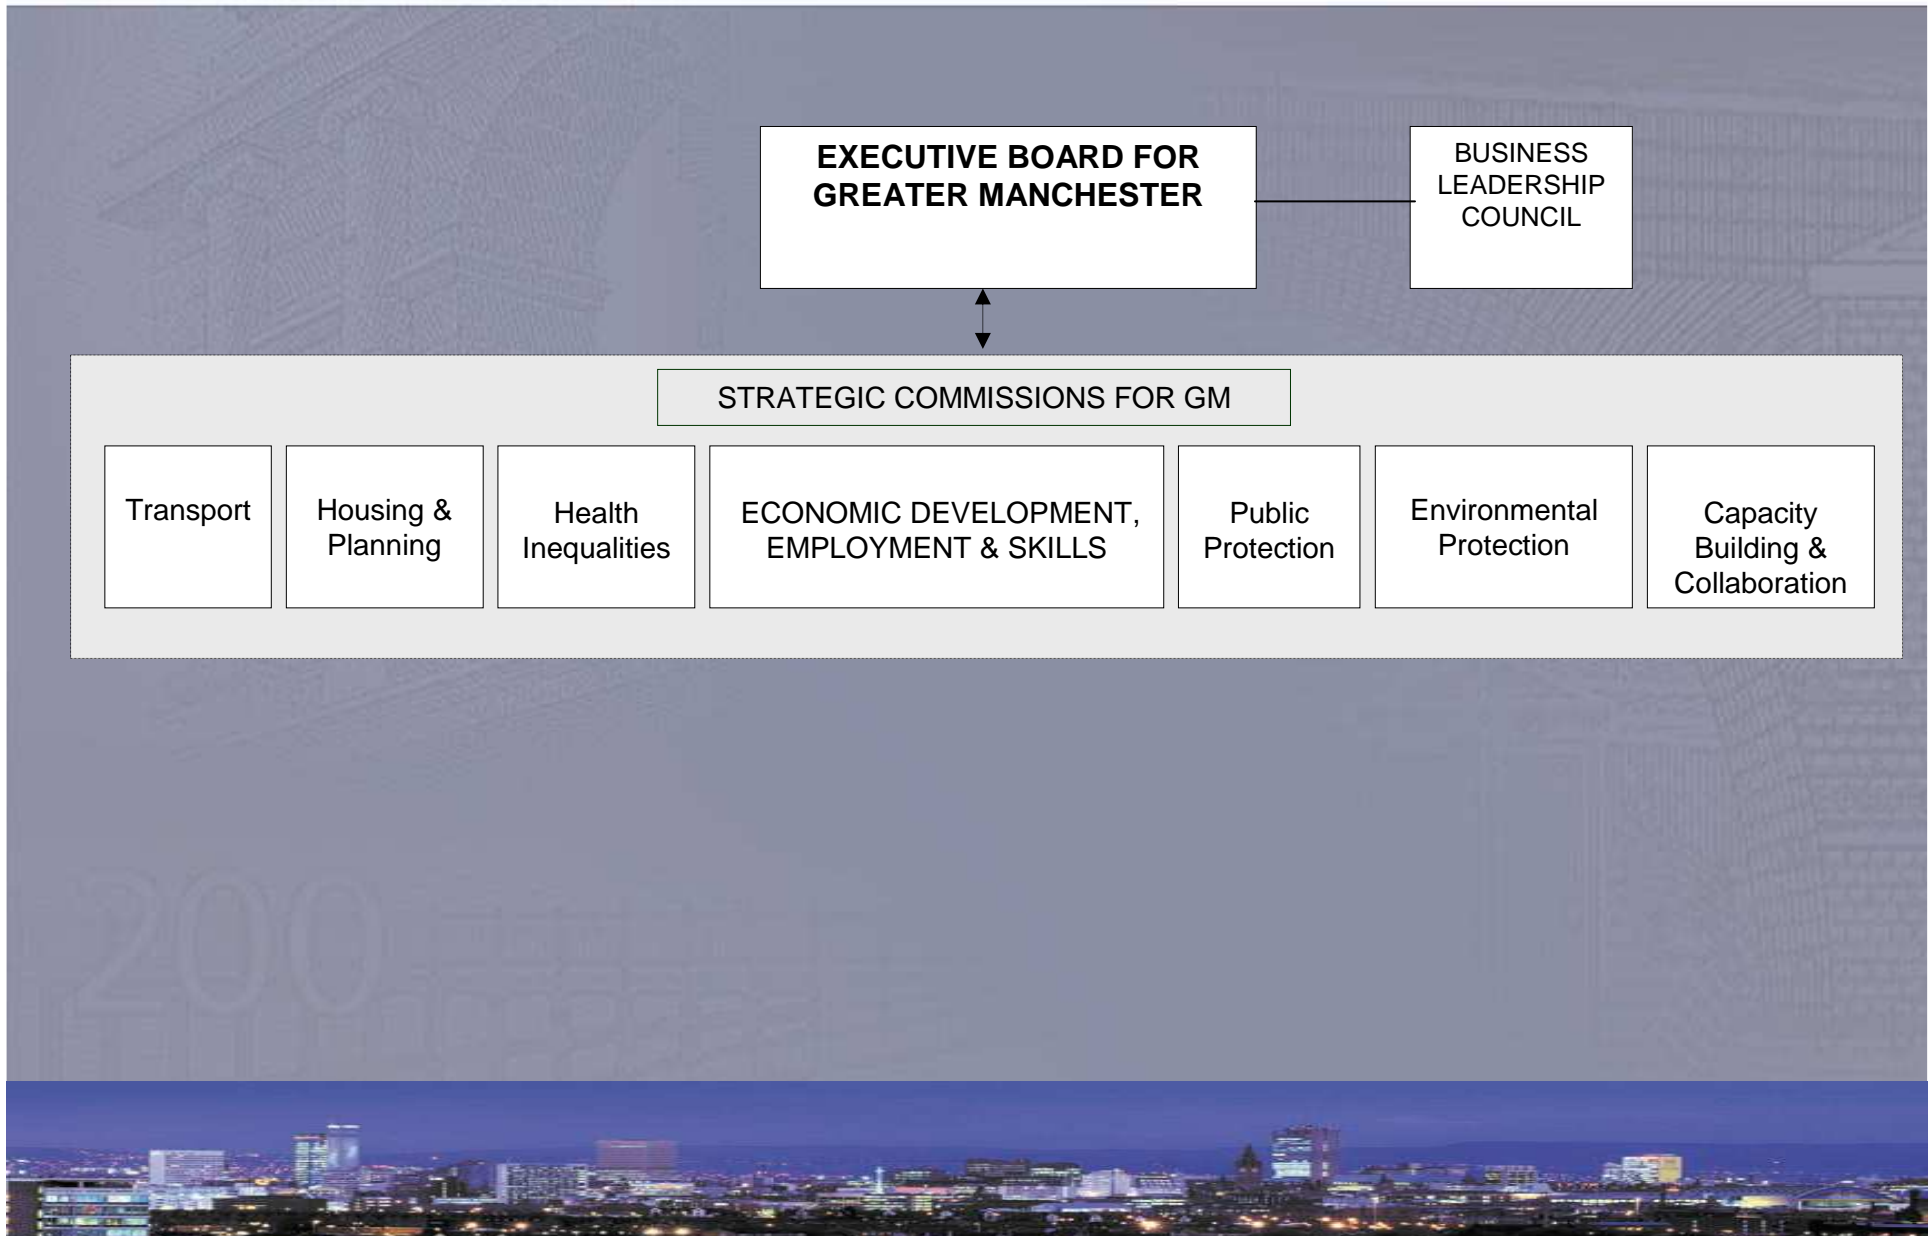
EXECUTIVE BOARD FOR GREATER MANCHESTER

BUSINESS LEADERSHIP COUNCIL

STRATEGIC COMMISSIONS FOR GM

Transport

Housing & Planning

Health Inequalities

ECONOMIC DEVELOPMENT, EMPLOYMENT & SKILLS

Public Protection

Environmental Protection

Capacity Building & Collaboration

200